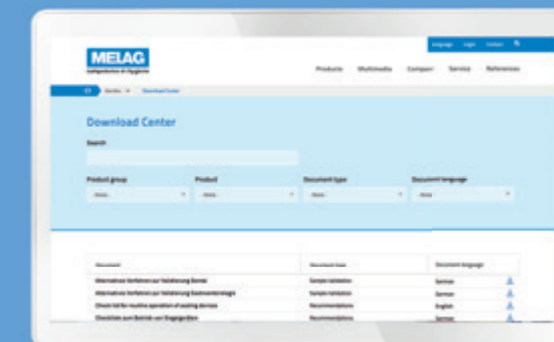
MELAG
competence in hygiene

Language Login Contact

Products Multimedia Company Service References

Service Download Center

Download Center

Search

Product group
Product
Document type
Document language

-None- -None- -None- -None-

| Document | Document type | Document language |
|---|---|---|
| Alternatives Verfahren zur Validierung Bemixi | Sample validation | German |
| Alternatives Verfahren zur Validierung Dokumentationsträger | Sample validation | German |
| Check list for routine operation of washing devices | Recommendations | English |
| Checkliste zum Betrieb von Eingangsgeräten | Recommendations | German |